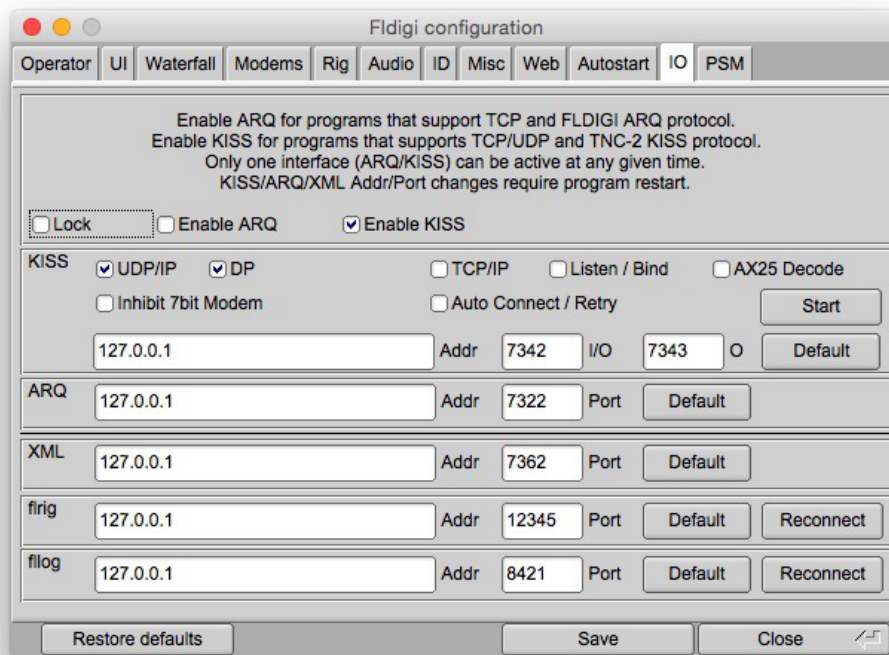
Fldigi configuration

Operator | UI | Waterfall | Modems | Rig | Audio | ID | Misc | Web | Autostart | IO | PSM

Enable ARQ for programs that support TCP and FLDIGI ARQ protocol.
Enable KISS for programs that supports TCP/UDP and TNC-2 KISS protocol.
Only one interface (ARQ/KISS) can be active at any given time.
KISS/ARQ/XML Addr/Port changes require program restart.

Lock   Enable ARQ   Enable KISS

KISS   UDP/IP   DP   TCP/IP   Listen / Bind   AX25 Decode
Inhibit 7bit Modem   Auto Connect / Retry   Start
127.0.0.1   Addr   7342   I/O   7343   O   Default

ARQ   127.0.0.1   Addr   7322   Port   Default

XML   127.0.0.1   Addr   7362   Port   Default

flrig   127.0.0.1   Addr   12345   Port   Default   Reconnect

fllog   127.0.0.1   Addr   8421   Port   Default   Reconnect

Restore defaults   Save   Close